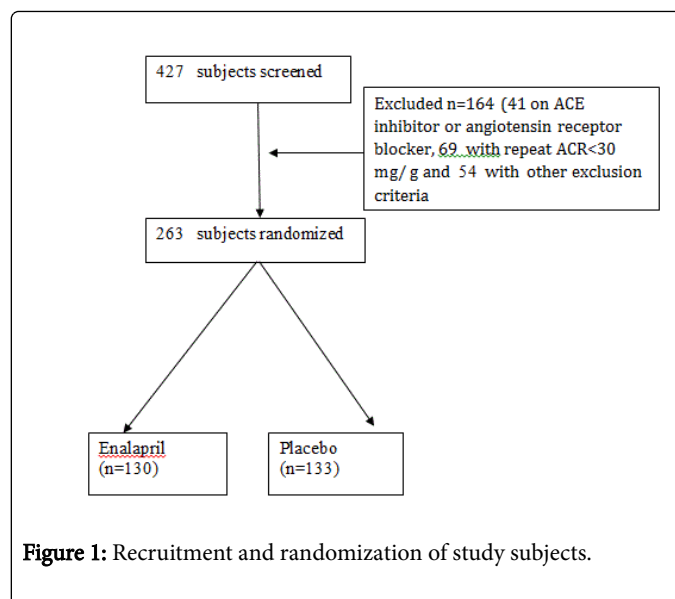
427 subjects screened

Excluded n=164 (41 on ACE inhibitor or angiotensin receptor blocker, 69 with repeat ACR<30 mg/ g and 54 with other exclusion criteria

263 subjects randomized

Enalapril (n=130)

Placebo (n=133)

Figure 1: Recruitment and randomization of study subjects.